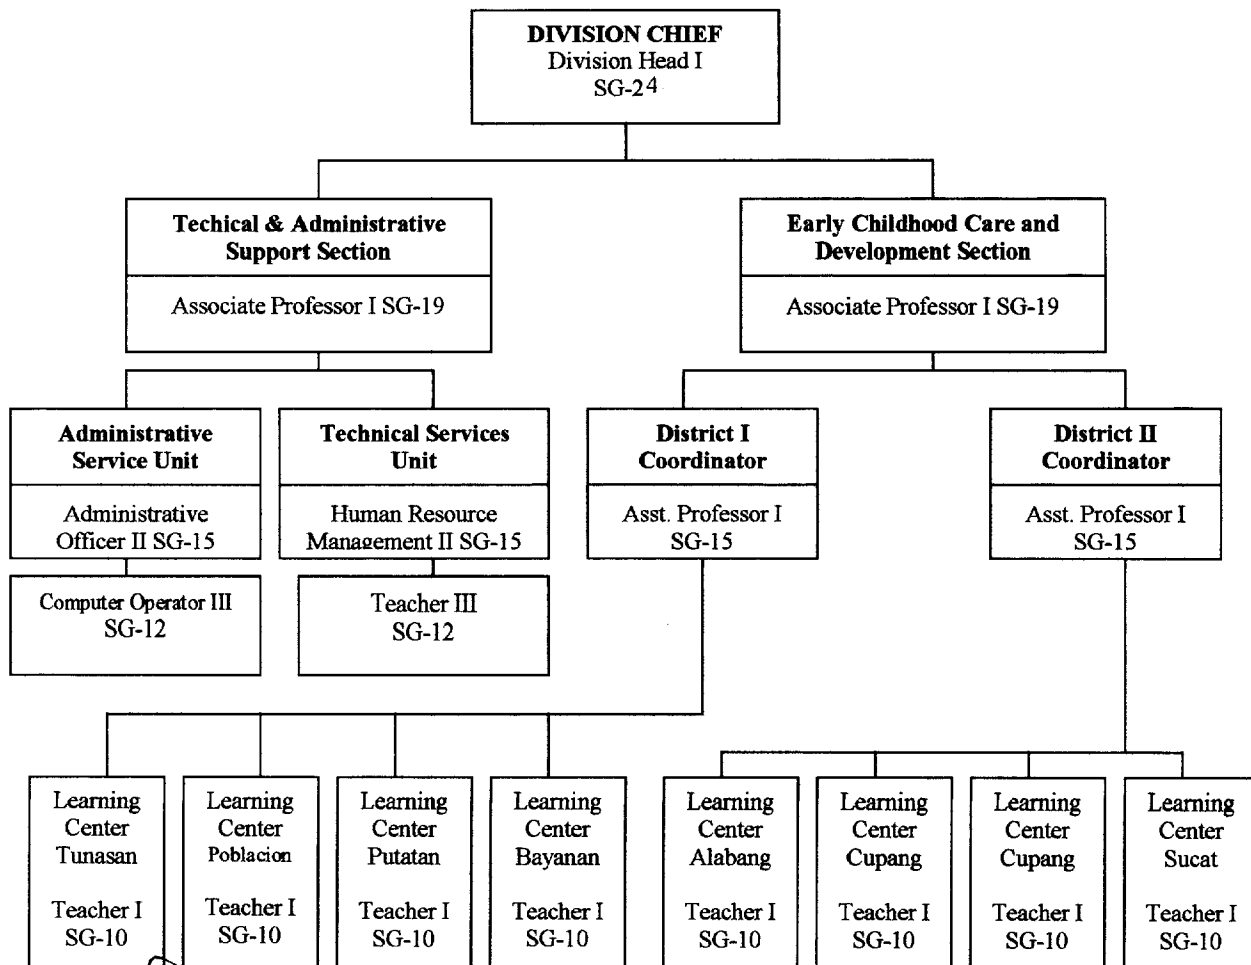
DIVISION CHIEF
Division Head I
SG-24

Techical & Administrative Support Section

Associate Professor I SG-19

Early Childhood Care and Development Section

Associate Professor I SG-19

Administrative Service Unit

Administrative Officer II SG-15

Computer Operator III
SG-12

Technical Services Unit

Human Resource Management II SG-15

Teacher III
SG-12

District I Coordinator

Asst. Professor I
SG-15

District II Coordinator

Asst. Professor I
SG-15

Learning Center Tunasan

Teacher I
SG-10

Learning Center Poblacion

Teacher I
SG-10

Learning Center Putatan

Teacher I
SG-10

Learning Center Bayanan

Teacher I
SG-10

Learning Center Alabang

Teacher I
SG-10

Learning Center Cupang

Teacher I
SG-10

Learning Center Cupang

Teacher I
SG-10

Learning Center Sucat

Teacher I
SG-10